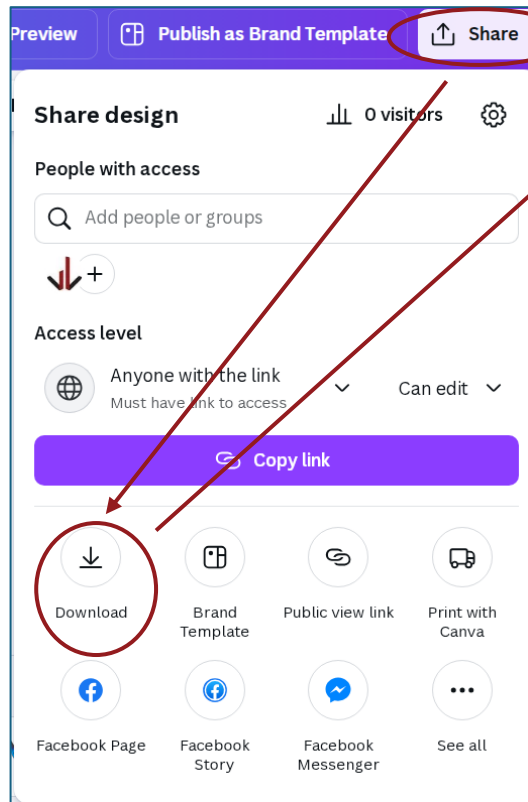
Preview

Publish as Brand Template

Share

Share design

0 visitors

People with access

Add people or groups

Access level

Anyone with the link
Must have link to access

Can edit

Copy link

Download

Brand Template

Public view link

Print with Canva

Facebook Page

Facebook Story

Facebook Messenger

See all